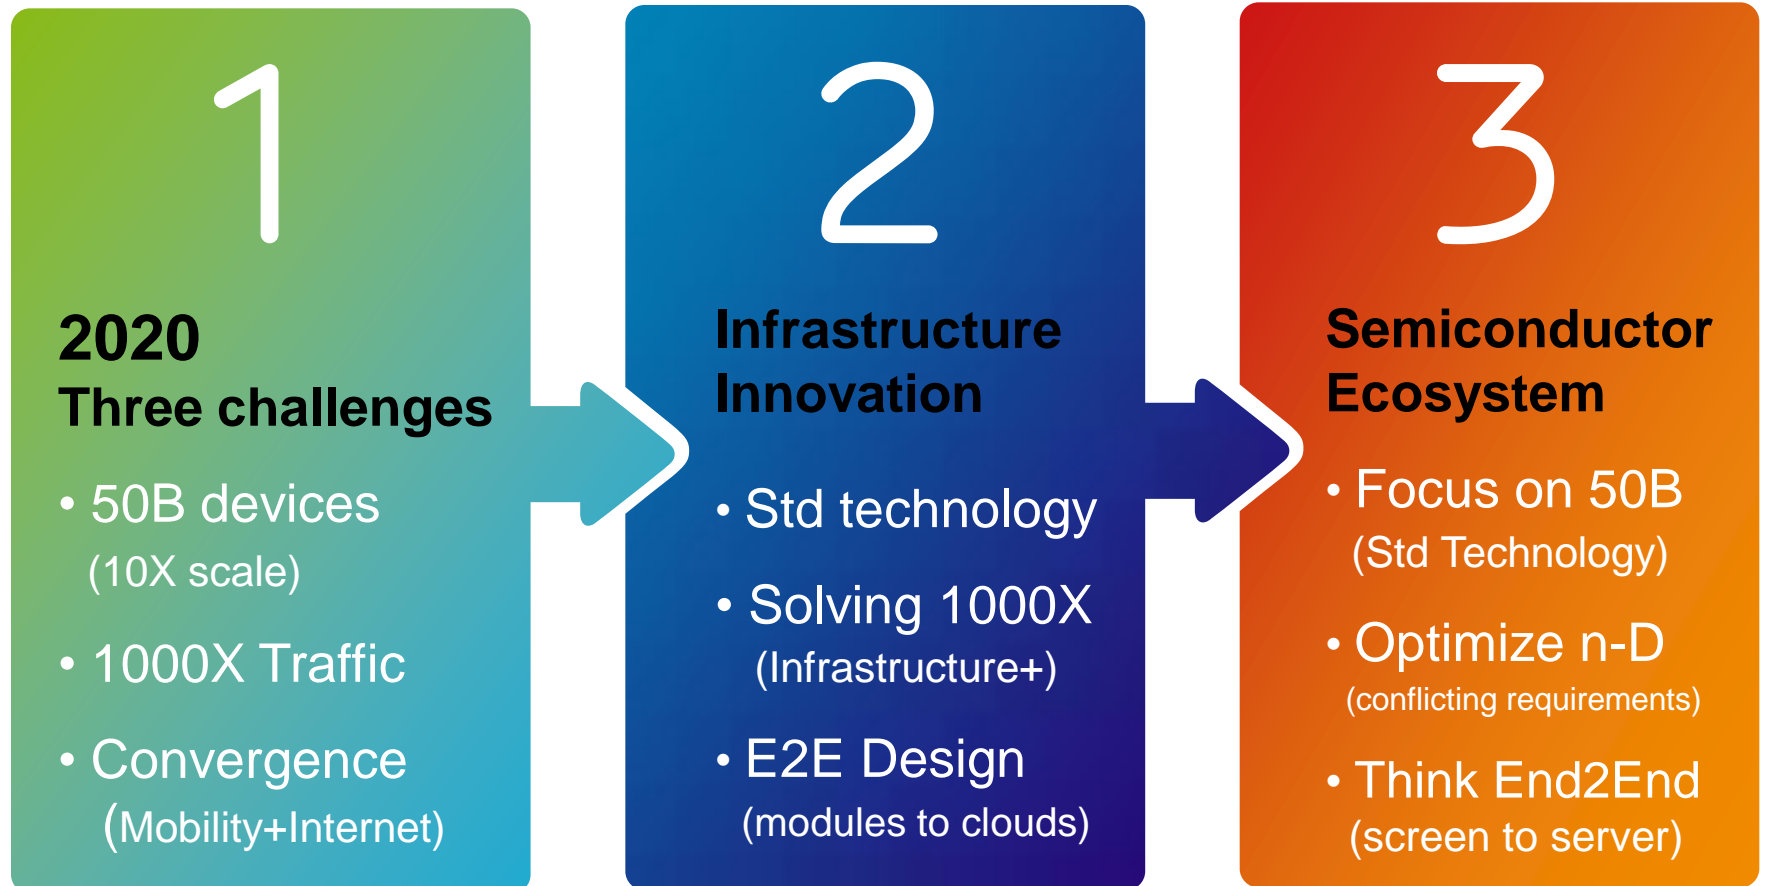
1

2020
Three challenges

• 50B devices
(10X scale)

• 1000X Traffic

• Convergence
(Mobility+Internet)

2

Infrastructure Innovation

• Std technology

• Solving 1000X
(Infrastructure+)

• E2E Design
(modules to clouds)

3

Semiconductor Ecosystem

• Focus on 50B
(Std Technology)

• Optimize n-D
(conflicting requirements)

• Think End2End
(screen to server)